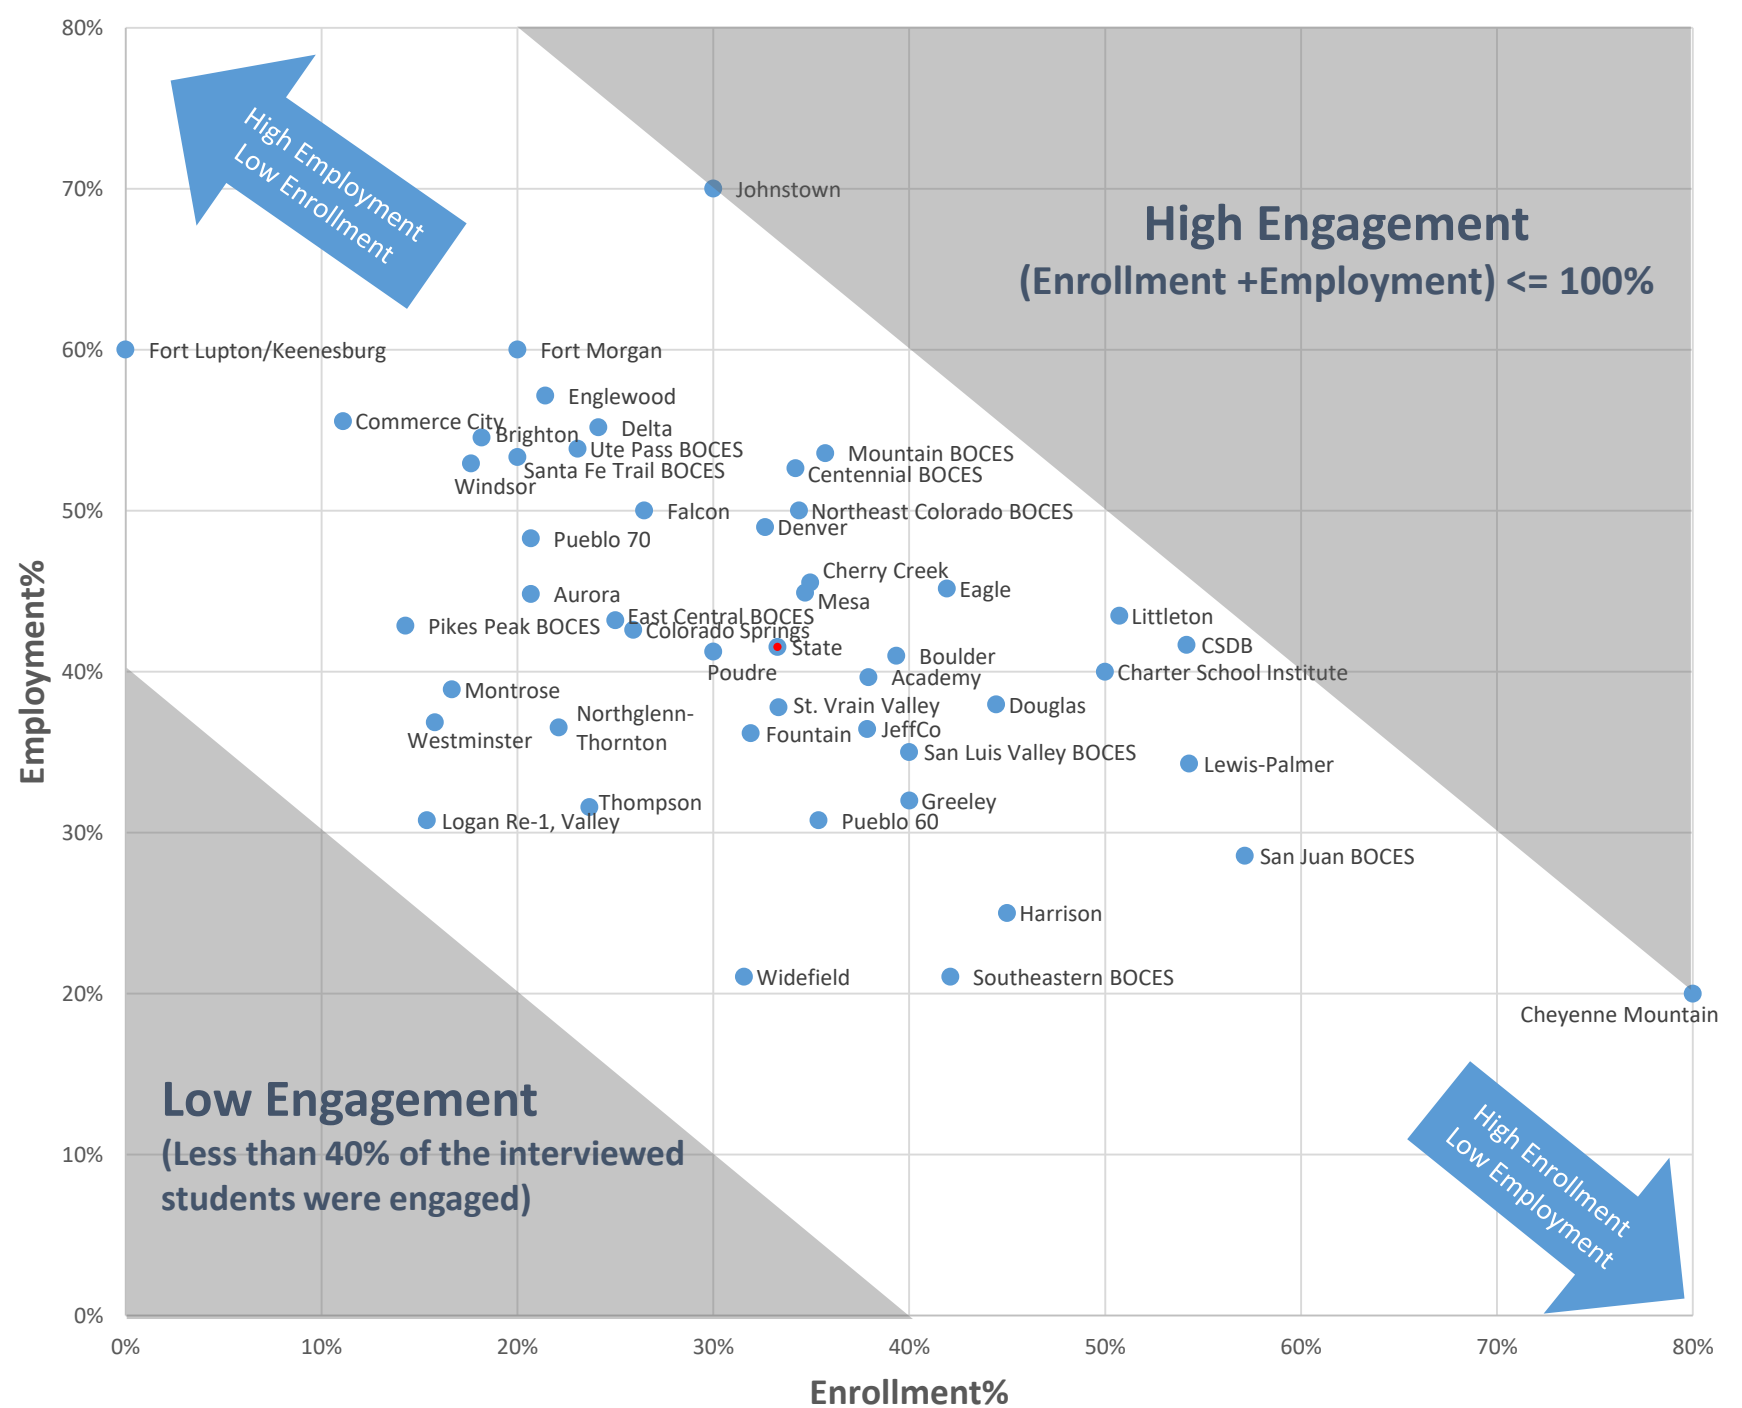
80%
70%
60%
50%
40%
30%
20%
10%
0%

Employment%

High Employment
Low Enrollment

High Engagement
(Enrollment +Employment) <= 100%

Johnstown
Fort Lupton/Keenesburg
Fort Morgan
Englewood
Commerce City
Brighton
Delta
Ute Pass BOCES
Mountain BOCES
Santa Fe Trail BOCES
Centennial BOCES
Windsor
Falcon
Northeast Colorado BOCES
Denver
Pueblo 70
Cherry Creek
Eagle
Mesa
Aurora
Littleton
East Central BOCES
Pikes Peak BOCES
Colorado Springs
CSDB
State
Poudre
Boulder
Charter School Institute
Academy
Montrose
Northglenn-Thornton
St. Vrain Valley
Douglas
Westminster
Fountain
JeffCo
San Luis Valley BOCES
Lewis-Palmer
Thompson
Greeley
Logan Re-1, Valley
Pueblo 60
San Juan BOCES
Harrison
Widefield
Southeastern BOCES
Cheyenne Mountain

Low Engagement
(Less than 40% of the interviewed students were engaged)

High Enrollment
Low Employment

0%
10%
20%
30%
40%
50%
60%
70%
80%

Enrollment%